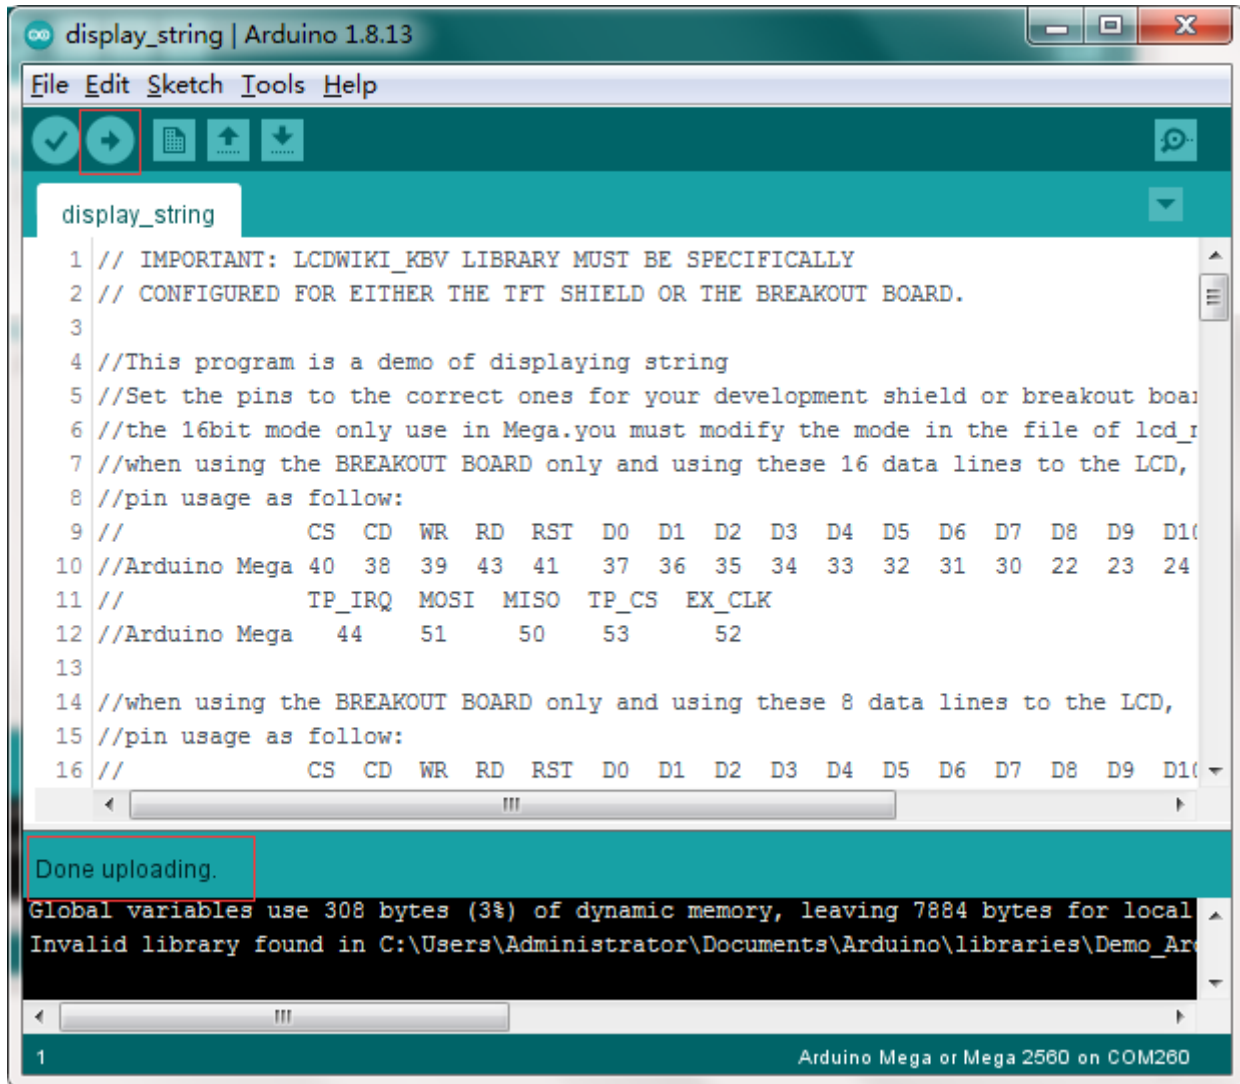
display_string | Arduino 1.8.13

File Edit Sketch Tools Help

display_string

1 // IMPORTANT: LCDWIKI_KBV LIBRARY MUST BE SPECIFICALLY
2 // CONFIGURED FOR EITHER THE TFT SHIELD OR THE BREAKOUT BOARD.
3
4 //This program is a demo of displaying string
5 //Set the pins to the correct ones for your development shield or breakout boa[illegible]
6 //the 16bit mode only use in Mega.you must modify the mode in the file of lcd_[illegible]
7 //when using the BREAKOUT BOARD only and using these 16 data lines to the LCD,
8 //pin usage as follow:
9 // CS CD WR RD RST D0 D1 D2 D3 D4 D5 D6 D7 D8 D9 D1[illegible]
10 //Arduino Mega 40 38 39 43 41 37 36 35 34 33 32 31 30 22 23 24
11 // TP_IRQ MOSI MISO TP_CS EX_CLK
12 //Arduino Mega 44 51 50 53 52
13
14 //when using the BREAKOUT BOARD only and using these 8 data lines to the LCD,
15 //pin usage as follow:
16 // CS CD WR RD RST D0 D1 D2 D3 D4 D5 D6 D7 D8 D9 D1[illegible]

Done uploading.

Global variables use 308 bytes (3%) of dynamic memory, leaving 7884 bytes for local
Invalid library found in C:\Users\Administrator\Documents\Arduino\libraries\Demo_Ar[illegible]

1 Arduino Mega or Mega 2560 on COM260